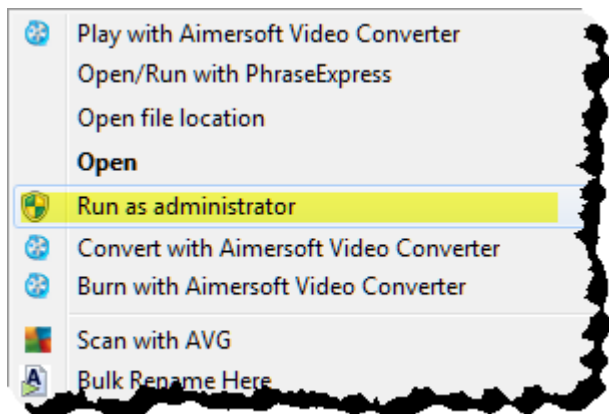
Play with Aimersoft Video Converter
Open/Run with PhraseExpress
Open file location
Open
Run as administrator
Convert with Aimersoft Video Converter
Burn with Aimersoft Video Converter
Scan with AVG
Bulk Rename Here